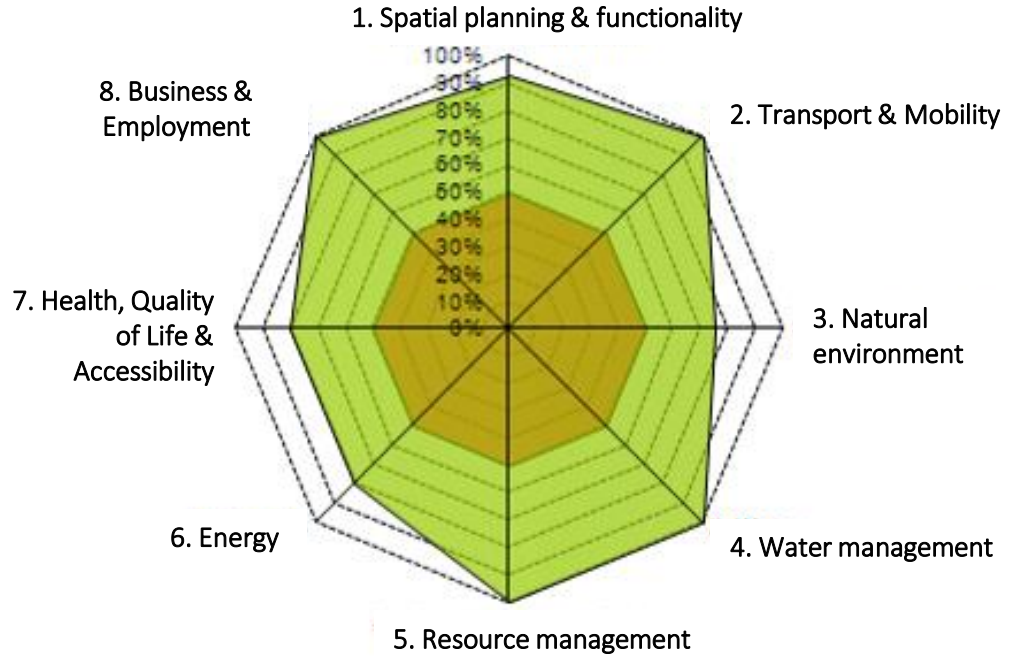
1. Spatial planning & functionality

2. Transport & Mobility

3. Natural environment

4. Water management

5. Resource management

6. Energy

7. Health, Quality of Life & Accessibility

8. Business & Employment

100%
90%
80%
70%
60%
50%
40%
30%
20%
10%
0%